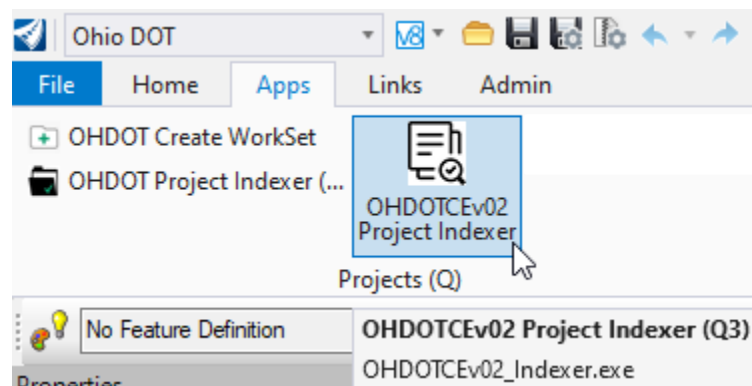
Ohio DOT
V8
File Home Apps Links Admin
OHDOT Create WorkSet
OHDOT Project Indexer (...
OHDOTCEv02 Project Indexer
Projects (Q)
No Feature Definition
OHDOTCEv02 Project Indexer (Q3)
OHDOTCEv02_Indexer.exe
Properties